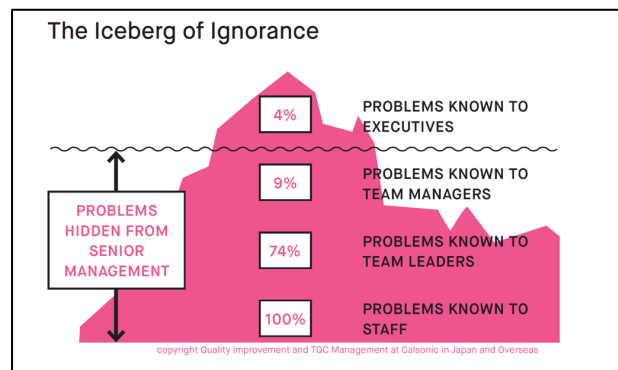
The Iceberg of Ignorance

4%

PROBLEMS KNOWN TO EXECUTIVES

9%

PROBLEMS KNOWN TO TEAM MANAGERS

PROBLEMS HIDDEN FROM SENIOR MANAGEMENT

74%

PROBLEMS KNOWN TO TEAM LEADERS

100%

PROBLEMS KNOWN TO STAFF

copyright Quality improvement and TQC Management at Calsonic in Japan and Overseas